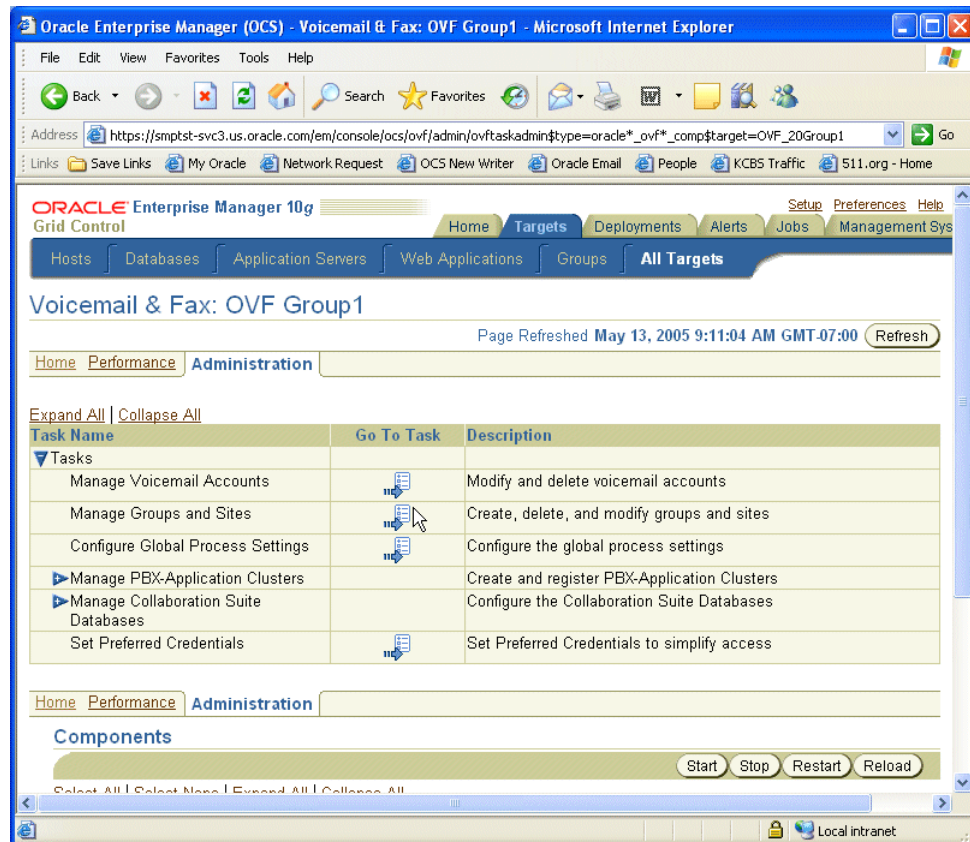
Oracle Enterprise Manager (OCS) - Voicemail & Fax: OVF Group1 - Microsoft Internet Explorer

File Edit View Favorites Tools Help

Back Search Favorites

Address https://smptst-svc3.us.oracle.com/em/console/ocs/ovf/admin/ovftaskadmin$type=oracle*_ovf*_comp$target=OVF_20Group1 Go

Links Save Links My Oracle Network Request OCS New Writer Oracle Email People KCBS Traffic 511.org - Home

ORACLE Enterprise Manager 10g
Grid Control

Setup Preferences Help

Home Targets Deployments Alerts Jobs Management Sys

Hosts Databases Application Servers Web Applications Groups All Targets

Voicemail & Fax: OVF Group1

Page Refreshed May 13, 2005 9:11:04 AM GMT-07:00 Refresh

Home Performance Administration

Expand All | Collapse All

| Task Name | Go To Task | Description |
|---|---|---|
| Tasks | | |
| Manage Voicemail Accounts | | Modify and delete voicemail accounts |
| Manage Groups and Sites | | Create, delete, and modify groups and sites |
| Configure Global Process Settings | | Configure the global process settings |
| Manage PBX-Application Clusters | | Create and register PBX-Application Clusters |
| Manage Collaboration Suite Databases | | Configure the Collaboration Suite Databases |
| Set Preferred Credentials | | Set Preferred Credentials to simplify access |

Home Performance Administration

Components

Start Stop Restart Reload

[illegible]

Local intranet